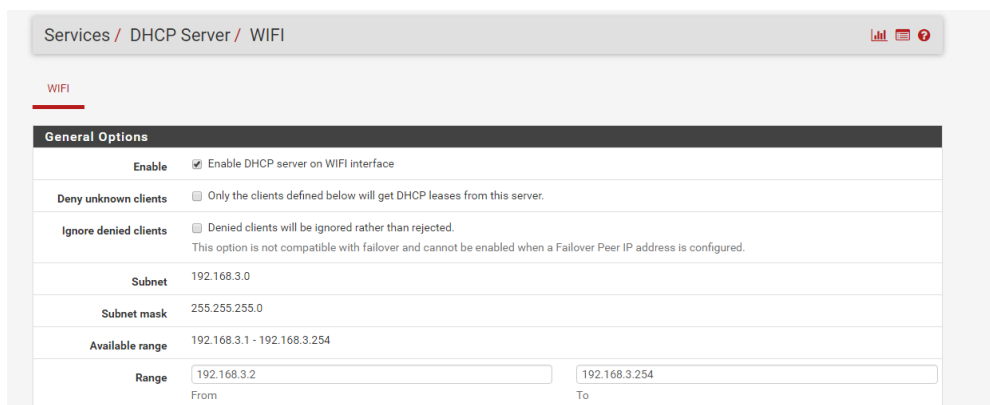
Services / DHCP Server / WIFI

WIFI

General Options

Enable — Enable DHCP server on WIFI interface

Deny unknown clients — Only the clients defined below will get DHCP leases from this server.

Ignore denied clients — Denied clients will be ignored rather than rejected.
This option is not compatible with failover and cannot be enabled when a Failover Peer IP address is configured.

Subnet — 192.168.3.0

Subnet mask — 255.255.255.0

Available range — 192.168.3.1 - 192.168.3.254

Range — 192.168.3.2 From — 192.168.3.254 To